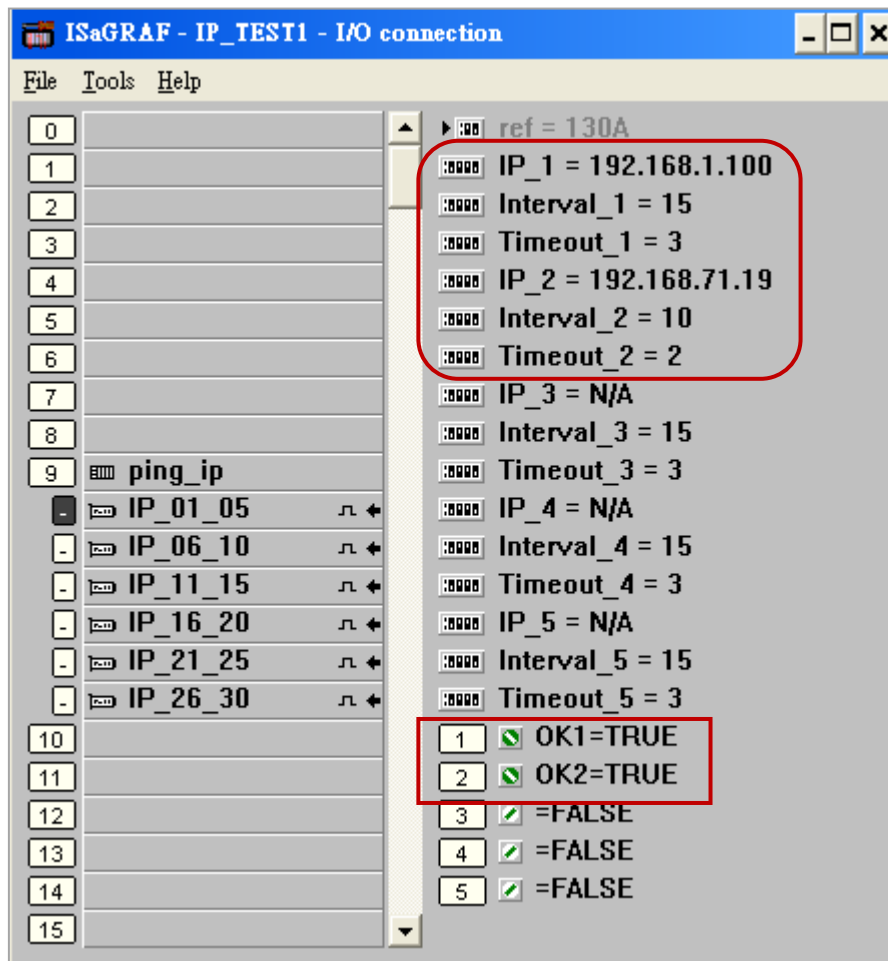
ISaGRAF - IP_TEST1 - I/O connection

File Tools Help

0
1
2
3
4
5
6
7
8
9 ping_ip
- IP_01_05
- IP_06_10
- IP_11_15
- IP_16_20
- IP_21_25
- IP_26_30
10
11
12
13
14
15

ref = 130A
IP_1 = 192.168.1.100
Interval_1 = 15
Timeout_1 = 3
IP_2 = 192.168.71.19
Interval_2 = 10
Timeout_2 = 2
IP_3 = N/A
Interval_3 = 15
Timeout_3 = 3
IP_4 = N/A
Interval_4 = 15
Timeout_4 = 3
IP_5 = N/A
Interval_5 = 15
Timeout_5 = 3
1 OK1=TRUE
2 OK2=TRUE
3 =FALSE
4 =FALSE
5 =FALSE